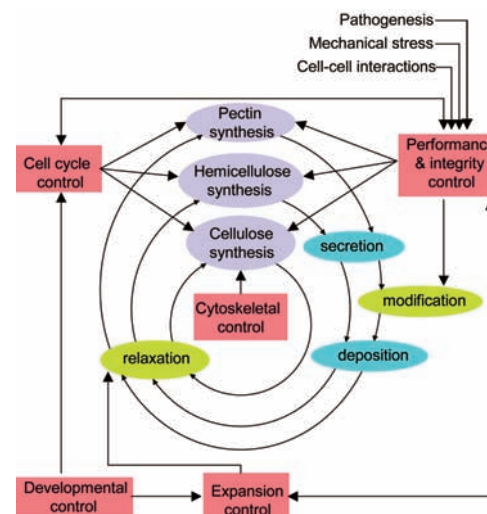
Pathogenesis
Mechanical stress
Cell-cell interactions

Cell cycle control

Pectin synthesis

Hemicellulose synthesis

Cellulose synthesis

Performanc & integrity control

secretion

modification

Cytoskeletal control

relaxation

deposition

Developmental control

Expansion control